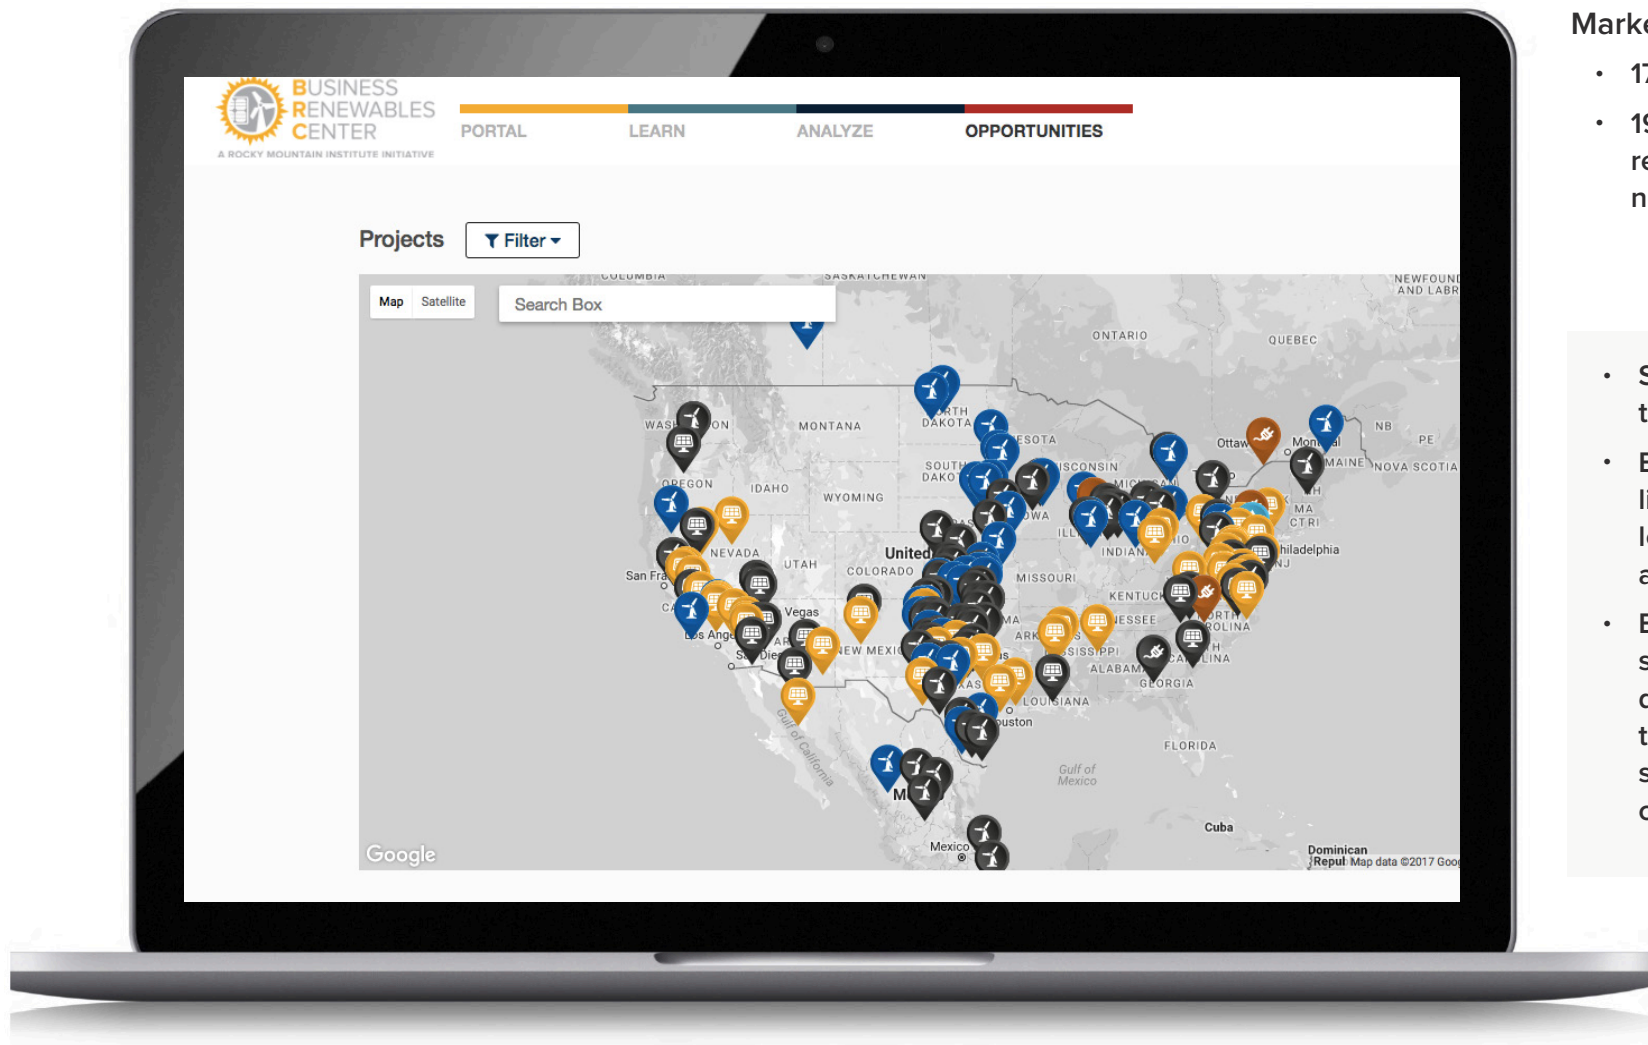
BUSINESS RENEWABLES CENTER
A ROCKY MOUNTAIN INSTITUTE INITIATIVE

PORTAL LEARN ANALYZE OPPORTUNITIES

Projects Filter

Map Satellite

Search Box

COLUMBIA SASKATCHEWAN NEWFOUND AND LABR ONTARIO QUEBEC WAS ON MONTANA NORTH DAKOTA ESOTA Ottaw Mont al NB PE MAINE NOVA SCOTIA OREGON IDAHO WYOMING SOUTH DAKO ISCONSIN MICH WA MA CTRI NEVADA UTAH United COLORADO ILL INDIAN IO hiladelphia NJ San Fra MISSOURI KENTUCK CA Vegas ARK ESSEE RTH ROLINA Los Ange San Die EW MEXIC SSISSIPPI ALABAMA TH CAR LINA GEORGIA XAS LOUISIANA uston FLORIDA Gulf of California Gulf of Mexico M Cuba Mexico Dominican Repul Map data ©2017 Goog

Google

Marke
17
19
re
n

S
t
E
li
l
a
E
s
c
t
s
c